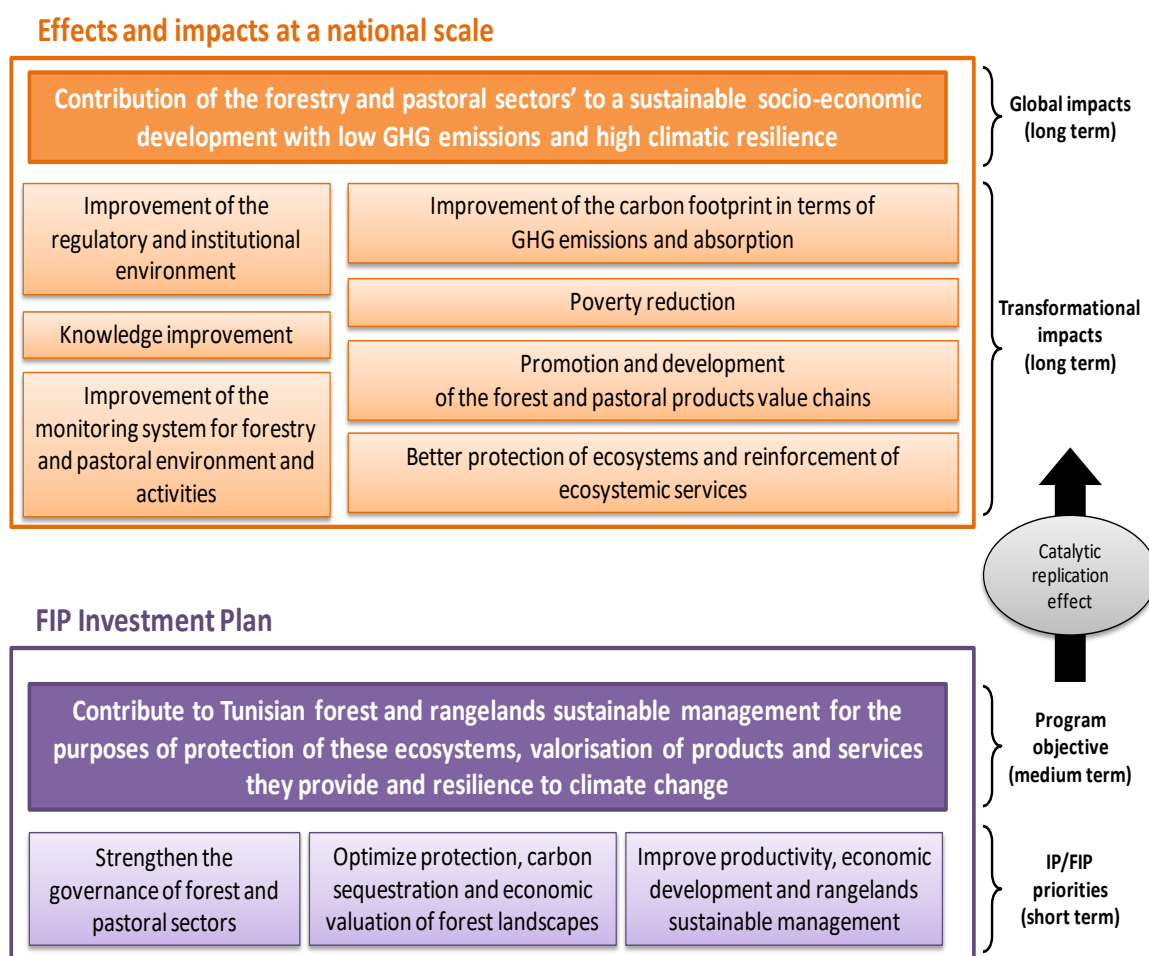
Effects and impacts at a national scale

Contribution of the forestry and pastoral sectors' to a sustainable socio-economic development with low GHG emissions and high climatic resilience

Global impacts (long term)

Improvement of the regulatory and institutional environment

Knowledge improvement

Improvement of the monitoring system for forestry and pastoral environment and activities

Improvement of the carbon footprint in terms of GHG emissions and absorption

Poverty reduction

Promotion and development of the forest and pastoral products value chains

Better protection of ecosystems and reinforcement of ecosystemic services

Transformational impacts (long term)

Catalytic replication effect

FIP Investment Plan

Contribute to Tunisian forest and rangelands sustainable management for the purposes of protection of these ecosystems, valorisation of products and services they provide and resilience to climate change

Program objective (medium term)

Strengthen the governance of forest and pastoral sectors

Optimize protection, carbon sequestration and economic valuation of forest landscapes

Improve productivity, economic development and rangelands sustainable management

IP/FIP priorities (short term)